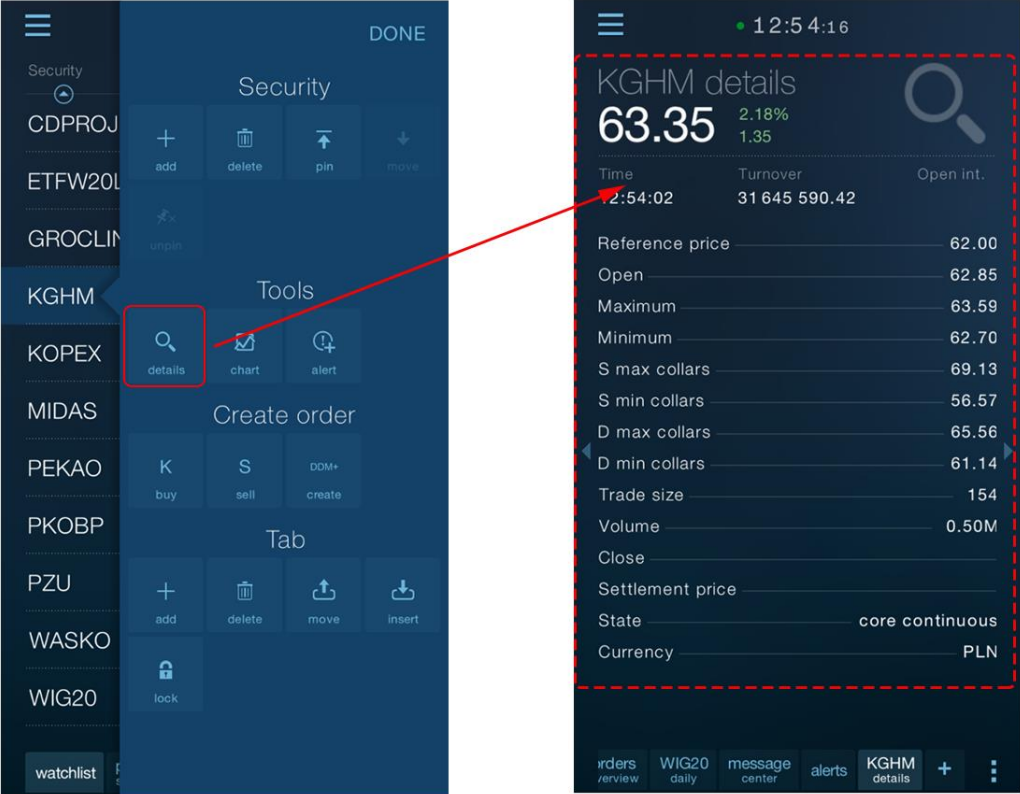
DONE

Security

CDPROJ
ETFW20L
GROCLIN
KGHM
KOPEX
MIDAS
PEKAO
PKOBP
PZU
WASKO
WIG20

watchlist

Security

add
delete
pin
move
unpin

Tools

details
chart
alert

Create order

K
buy
S
sell
DDM+
create

Tab

add
delete
move
insert
lock

12:54:16

KGHM details
63.35
2.18%
1.35

Time
12:54:02
Turnover
31 645 590.42
Open int.

| | |
|---|---|
| Reference price | 62.00 |
| Open | 62.85 |
| Maximum | 63.59 |
| Minimum | 62.70 |
| S max collars | 69.13 |
| S min collars | 56.57 |
| D max collars | 65.56 |
| D min collars | 61.14 |
| Trade size | 154 |
| Volume | 0.50M |
| Close | |
| Settlement price | |
| State | core continuous |
| Currency | PLN |

orders overview
WIG20 daily
message center
alerts
KGHM details
+